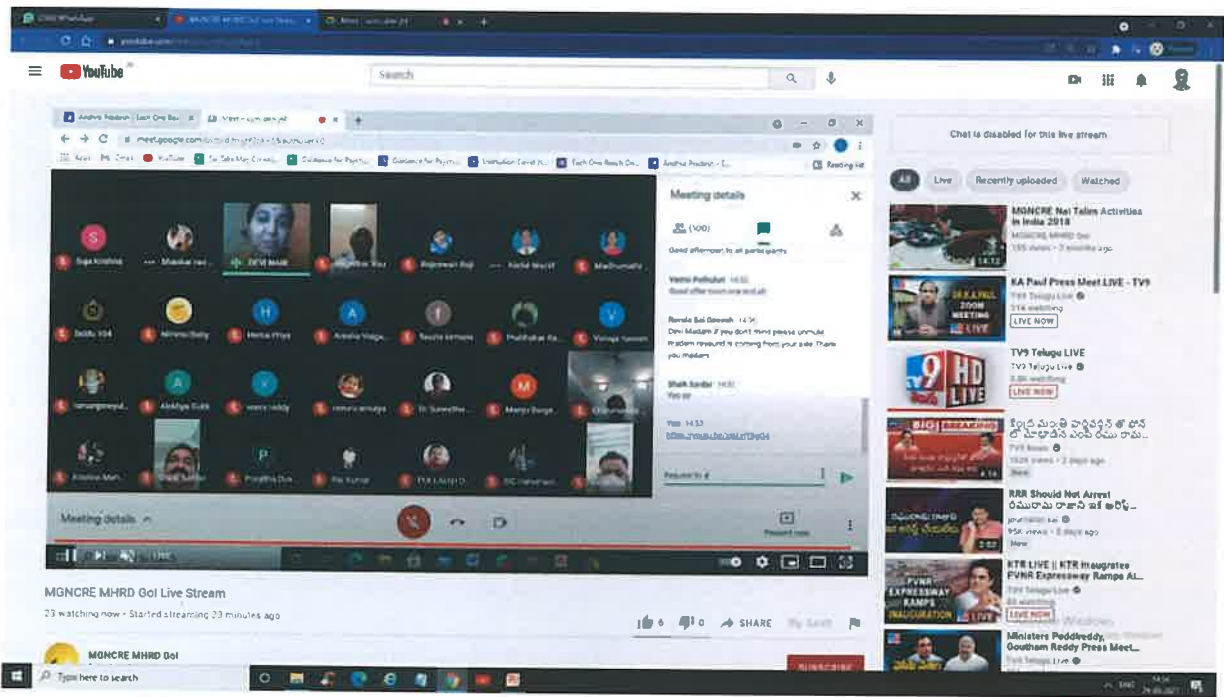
YouTube

Search

Meet

meet.google.com

Meeting details

(100)

Good afternoon to all participants

Vasimi Pothukuri 14:32
Good afternoon one and all

Ronala Sai Ganesh 14:34
Devi Madam if you dont mind please unmute Problem resound is coming from your side. Thank you madam

Shaik Sardar 14:35
Yes sir

You 14:37

Send a message to everyone

Suja Krishna

DEVI MAM

Rajeswari Raji

Madhumathi

Hema Priya

Anasha Vidya

Prabhakar Ra

Vishaya kumari

Akshaya Sukk

Kishore Man

Pavithra Dva

Pa Kumar

Meeting details

Present now

MGNCRE MHRD GoI Live Stream

23 watching now • Started streaming 23 minutes ago

6 0 SHARE SAVE

MGNCRE MHRD GoI

SUBSCRIBE

Chat is disabled for this live stream.

All Live Recently uploaded Watched

MGNCRE Nai Talim Activities in India 2018
MGNCRE MHRD GoI
135 views • 2 months ago

KA Paul Press Meet LIVE - TV9
TV9 Telugu Live
314 watching
LIVE NOW

TV9 Telugu LIVE
TV9 Telugu Live
LIVE NOW

TV9 News
1526 views • 2 days ago
New

RRR Should Not Arrest
journalist sai
95K views • 2 days ago
New

KTR LIVE || KTR Inaugurates PVNR Expressway Ramps At...
TV9 Telugu Live
LIVE NOW

Ministers Peddireddy, Goutham Reddy Press Meet...
TV9 Telugu Live

Type here to search